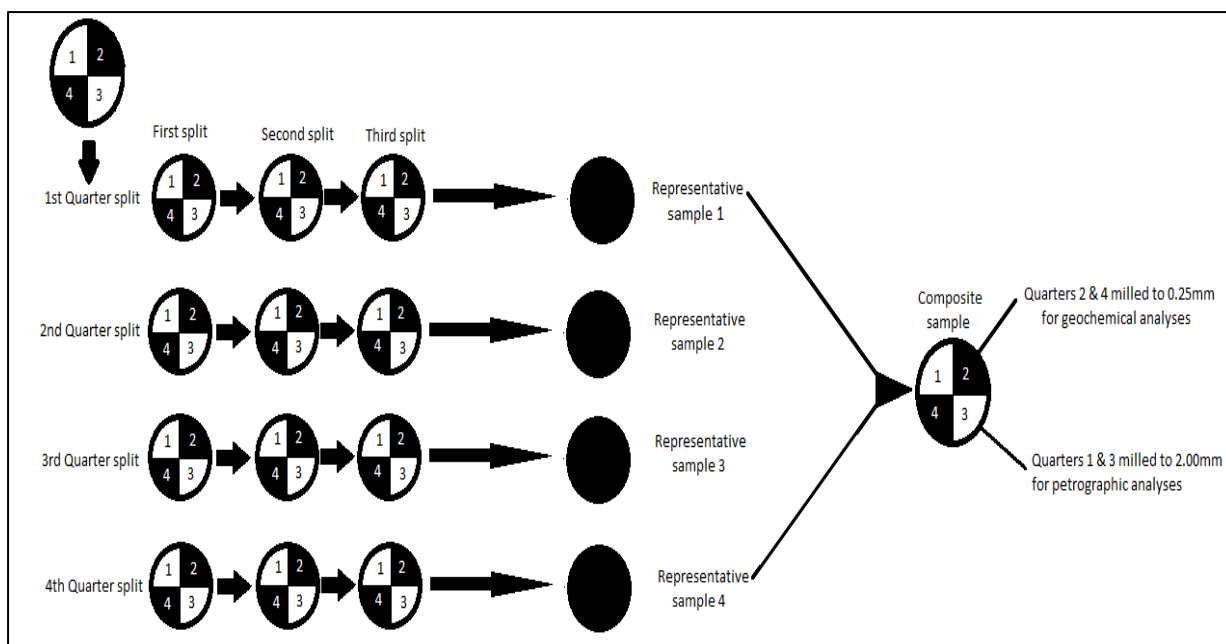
1 2
4 3

First split
Second split
Third split

1st Quarter split
1 2
4 3
1 2
4 3
1 2
4 3
Representative sample 1

2nd Quarter split
1 2
4 3
1 2
4 3
1 2
4 3
Representative sample 2

3rd Quarter split
1 2
4 3
1 2
4 3
1 2
4 3
Representative sample 3

4th Quarter split
1 2
4 3
1 2
4 3
1 2
4 3
Representative sample 4

Composite sample
1 2
4 3

Quarters 2 & 4 milled to 0.25mm for geochemical analyses

Quarters 1 & 3 milled to 2.00mm for petrographic analyses